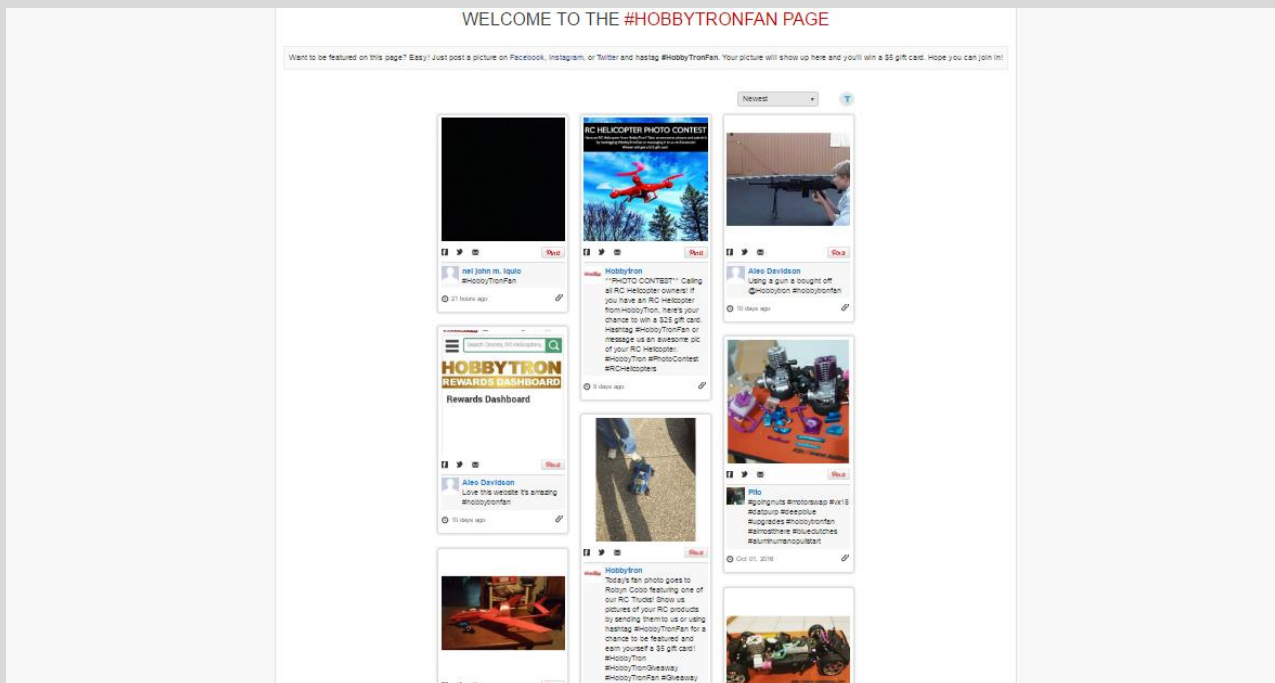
WELCOME TO THE #HOBBYTRONFAN PAGE

Want to be featured on this page? Easy! Just post a picture on Facebook, Instagram, or Twitter and hastag #HobbyTronFan. Your picture will show up here and you'll win a $5 gift card. Hope you can join in!

Newest

Pin it

nel john m. iquio
#HobbyTronFan

21 hours ago

RC HELICOPTER PHOTO CONTEST

Pin it

Hobbytron
**PHOTO CONTEST** Calling all RC Helicopter owners! If you have an RC Helicopter from HobbyTron, here's your chance to win a $25 gift card. Hashtag #HobbyTronFan or message us an awesome pic of your RC Helicopter. #HobbyTron #PhotoContest #RCHelicopters

9 days ago

Pin it

Aleo Davidson
Using a gun a bought off @Hobbytron #hobbytronfan

10 days ago

Search Drones, RC Helicopters...

HOBBYTRON
REWARDS DASHBOARD

Rewards Dashboard

Pin it

Aleo Davidson
Love this website it's amazing #hobbytronfan

10 days ago

Pin it

Hobbytron
Today's fan photo goes to Robyn Cobb featuring one of our RC Trucks! Show us pictures of your RC products by sending them to us or using hashtag #HobbyTronFan for a chance to be featured and earn yourself a $5 gift card! #HobbyTron #HobbyTronGiveaway #HobbyTronFan #Giveaway

Pin it

Pilo
#goingnuts #motorswap #vx18 #datpurp #deepblue #upgrades #hobbytronfan #almostthere #bluedutches #aluminumanopullstart

Oct 01, 2016